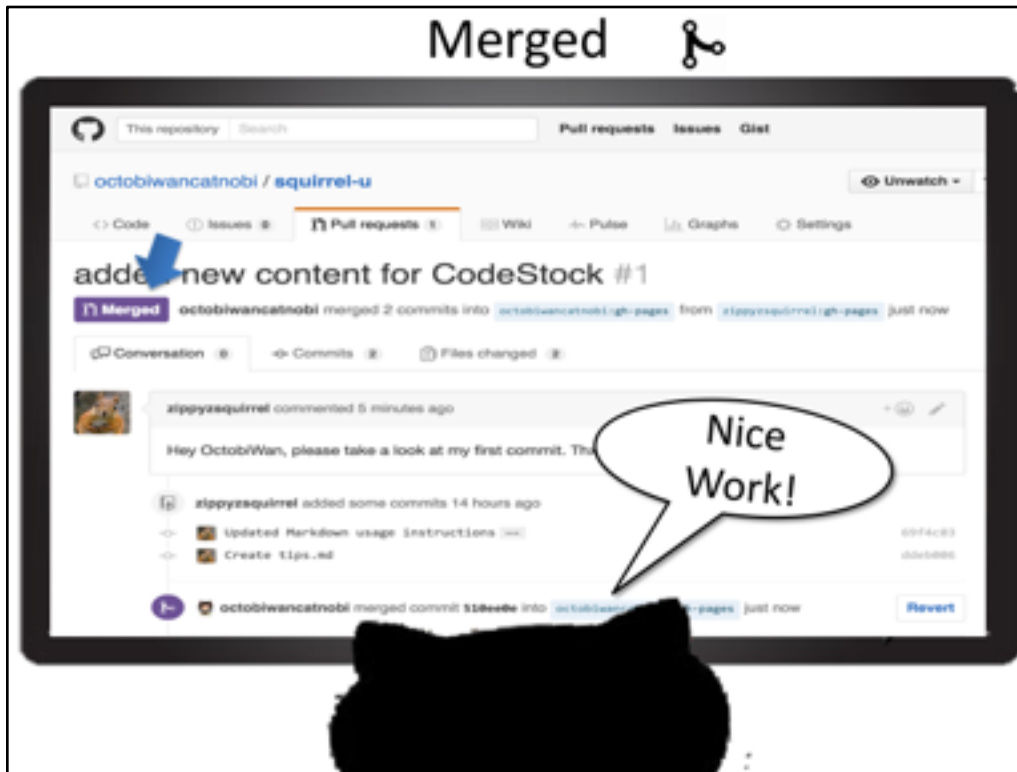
Merged

This repository Search Pull requests Issues Gist

octobiwancatnobi / squirrel-u

Unwatch ▾

Code Issues 0 Pull requests 1 Wiki Pulse Graphs Settings

adde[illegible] new content for CodeStock #1

Merged octobiwancatnobi merged 2 commits into octobiwancatnobi:gh-pages from zippyzsquirrel:gh-pages just now

Conversation 0 Commits 2 Files changed 2

zippyzsquirrel commented 5 minutes ago

Hey OctobiWan, please take a look at my first commit. Th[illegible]

Nice Work!

zippyzsquirrel added some commits 14 hours ago

Updated Markdown usage instructions ... 69f4c83

Create tips.md dde5006

octobiwancatnobi merged commit 510ee0e into octobiwanc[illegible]-pages just now

Revert